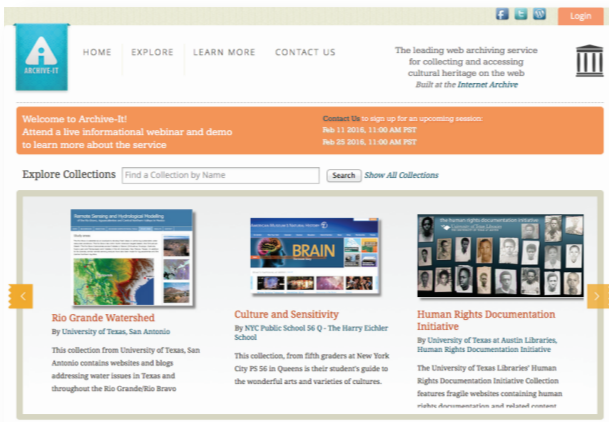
Login

ARCHIVE-IT

HOME EXPLORE LEARN MORE CONTACT US

The leading web archiving service for collecting and accessing cultural heritage on the web
Built at the Internet Archive

Welcome to Archive-It!
Attend a live informational webinar and demo to learn more about the service

Contact Us to sign up for an upcoming session:
Feb 11 2016, 11:00 AM PST
Feb 25 2016, 11:00 AM PST

Explore Collections Find a Collection by Name Search Show All Collections

Remote Sensing and Hydrological Modelling

BRAIN

Human Rights Documentation Initiative

Rio Grande Watershed
By University of Texas, San Antonio

This collection from University of Texas, San Antonio contains websites and blogs addressing water issues in Texas and throughout the Rio Grande/Rio Bravo

Culture and Sensitivity
By NYC Public School 56 Q - The Harry Eichler School

This collection, from fifth graders at New York City PS 56 in Queens is their student's guide to the wonderful arts and varieties of cultures.

Human Rights Documentation Initiative
By University of Texas at Austin Libraries, Human Rights Documentation Initiative

The University of Texas Libraries' Human Rights Documentation Initiative Collection features fragile websites containing human rights documentation and related content